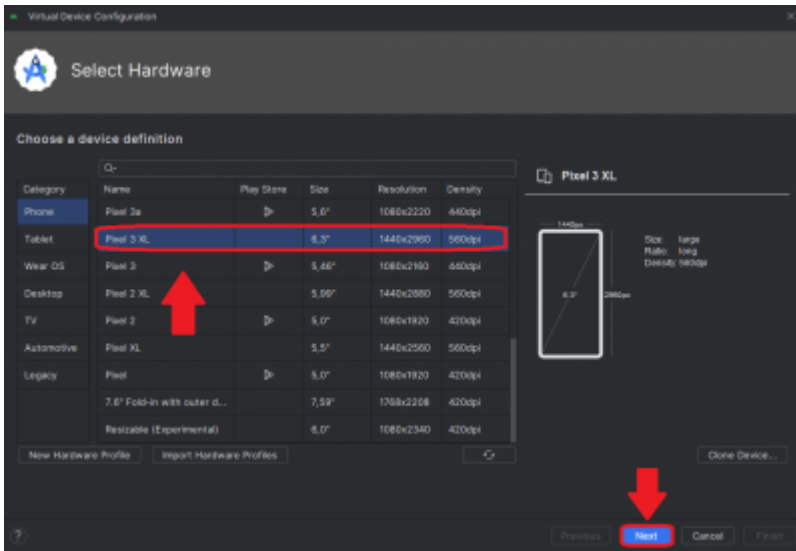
Virtual Device Configuration

Select Hardware

Choose a device definition

Q-

| Category | Name | Play Store | Size | Resolution | Density |
|---|---|---|---|---|---|
| Phone | Pixel 3a | ▷ | 5,6" | 1080x2220 | 440dpi |
| Tablet | Pixel 3 XL | | 6,3" | 1440x2960 | 560dpi |
| Wear OS | Pixel 3 | ▷ | 5,46" | 1080x2160 | 440dpi |
| Desktop | Pixel 2 XL | | 5,99" | 1440x2880 | 560dpi |
| TV | Pixel 2 | ▷ | 5,0" | 1080x1920 | 420dpi |
| Automotive | Pixel XL | | 5,5" | 1440x2560 | 560dpi |
| Legacy | Pixel | ▷ | 5,0" | 1080x1920 | 420dpi |
| | 7.6" Fold-in with outer d... | | 7,59" | 1768x2208 | 420dpi |
| | Resizable (Experimental) | | 6,0" | 1080x2340 | 420dpi |

Pixel 3 XL

1440px

6,3"

2960px

Size: large
Ratio: long
Density: 560dpi

New Hardware Profile

Import Hardware Profiles

Clone Device...

?

Previous

Next

Cancel

Finish